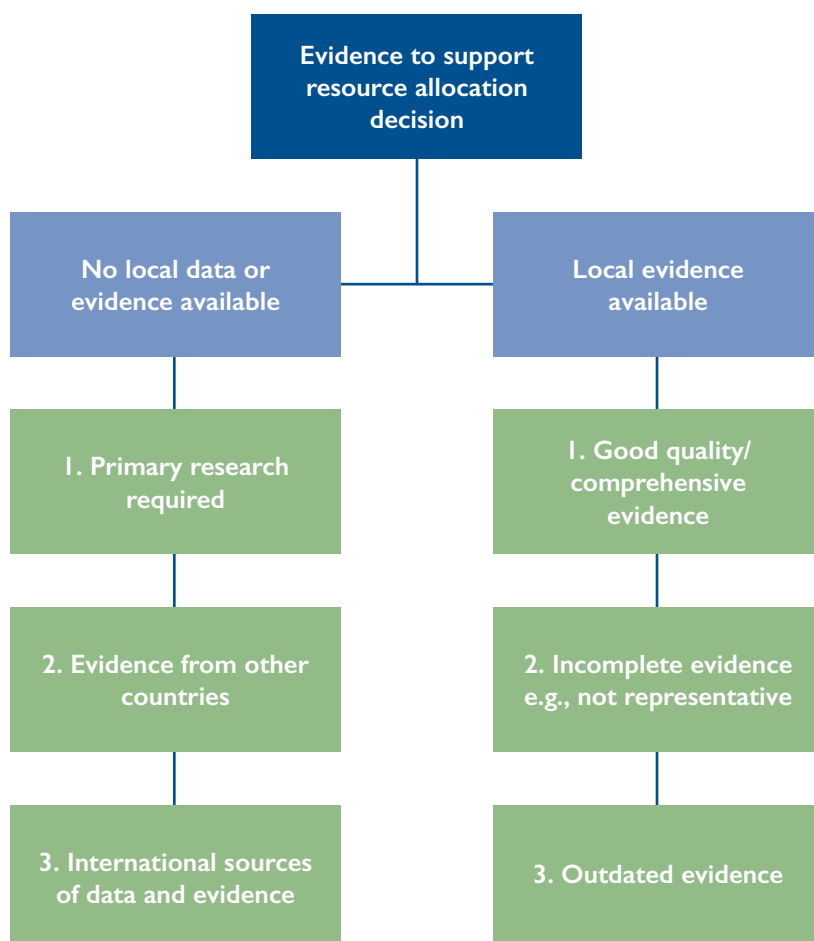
Evidence to support resource allocation decision

No local data or evidence available

1. Primary research required

2. Evidence from other countries

3. International sources of data and evidence

Local evidence available

1. Good quality/ comprehensive evidence

2. Incomplete evidence e.g., not representative

3. Outdated evidence